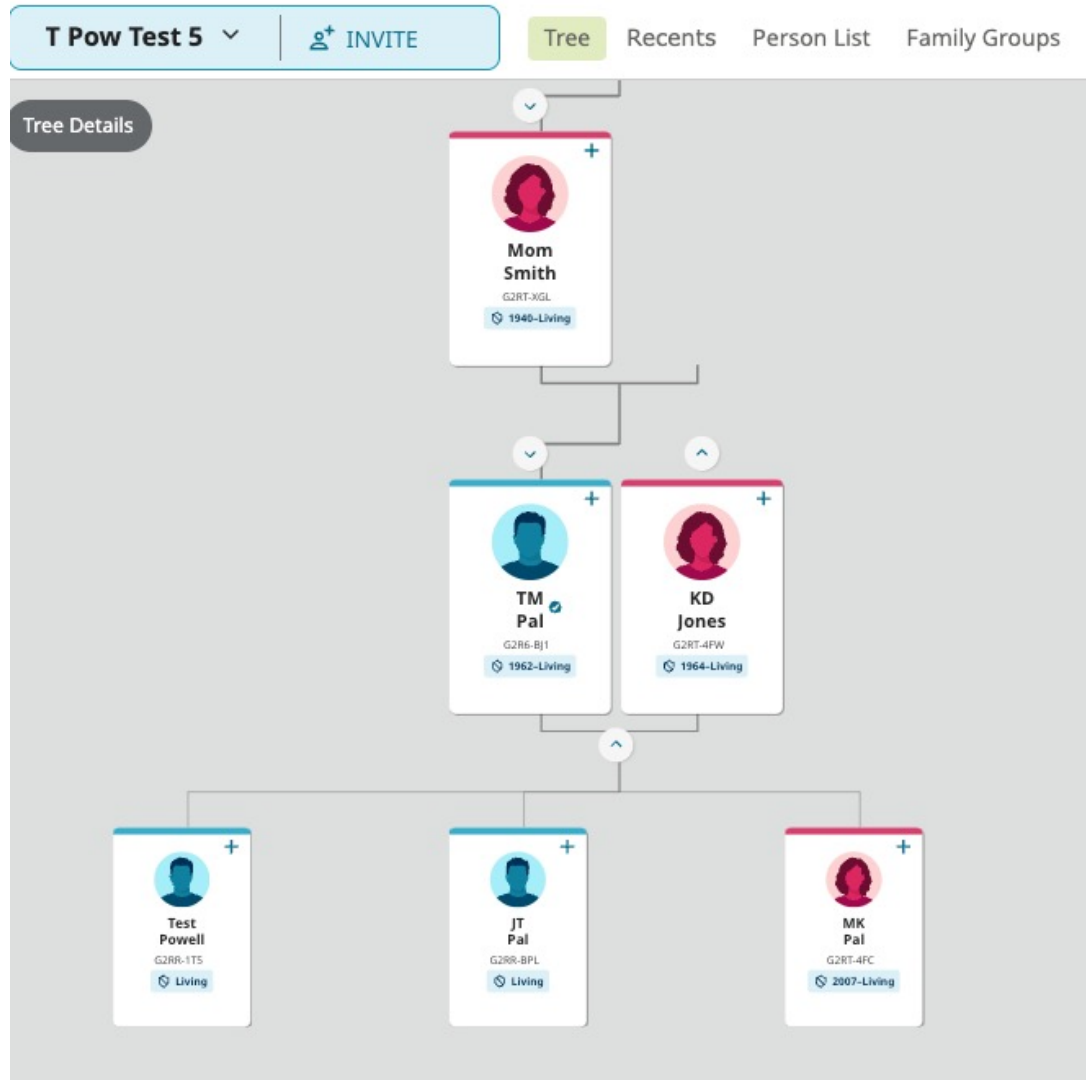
T Pow Test 5 INVITE

Tree Recents Person List Family Groups

Tree Details

Mom Smith
G2RT-XGL
1940–Living

TM Pal
G2R6-BJ1
1962–Living

KD Jones
G2RT-4FW
1964–Living

Test Powell
G2RR-1T5
Living

JT Pal
G2RR-BPL
Living

MK Pal
G2RT-4FC
2007–Living